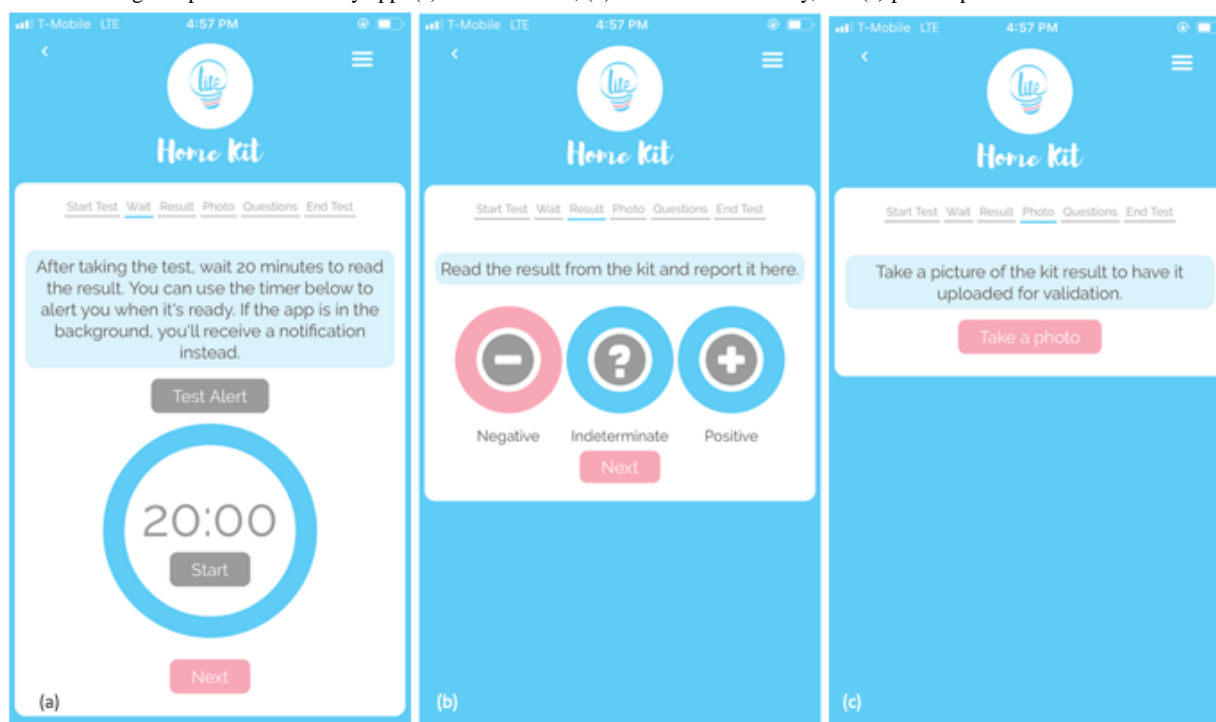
T-Mobile LTE 4:57 PM

lite

Home Kit

Start Test Wait Result Photo Questions End Test

After taking the test, wait 20 minutes to read the result. You can use the timer below to alert you when it's ready. If the app is in the background, you'll receive a notification instead.

Test Alert

20:00

Start

Next

(a)

T-Mobile LTE 4:57 PM

lite

Home Kit

Start Test Wait Result Photo Questions End Test

Read the result from the kit and report it here.

Negative Indeterminate Positive

Next

(b)

T-Mobile LTE 4:57 PM

lite

Home Kit

Start Test Wait Result Photo Questions End Test

Take a picture of the kit result to have it uploaded for validation.

Take a photo

(c)